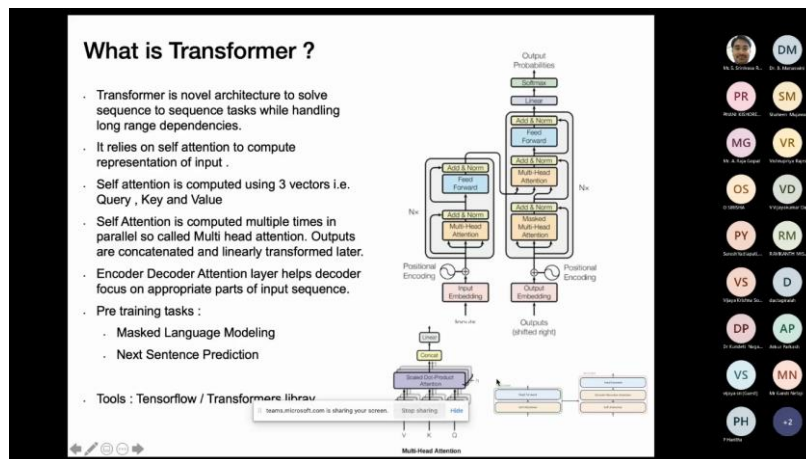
What is Transformer ?

Transformer is novel architecture to solve sequence to sequence tasks while handling long range dependencies.

It relies on self attention to compute representation of input .

Self attention is computed using 3 vectors i.e. Query , Key and Value

Self Attention is computed multiple times in parallel so called Multi head attention. Outputs are concatenated and linearly transformed later.

Encoder Decoder Attention layer helps decoder focus on appropriate parts of input sequence.

Pre training tasks :

Masked Language Modeling

Next Sentence Prediction

Tools : Tensorflow / Transformers libray

Output Probabilities

Softmax

Linear

Add & Norm

Feed Forward

Add & Norm

Multi-Head Attention

Add & Norm

Masked Multi-Head Attention

Add & Norm

Feed Forward

Add & Norm

Multi-Head Attention

N×

N×

Positional Encoding

Positional Encoding

Input Embedding

Output Embedding

Inputs

Outputs (shifted right)

Linear

Concat

Scaled Dot-Product Attention

h

V K Q

Multi-Head Attention

teams.microsoft.com is sharing your screen.

Stop sharing

Hide

DM

PR

SM

MG

VR

OS

VD

PY

RM

VS

D

DP

AP

VS

MN

PH

+2